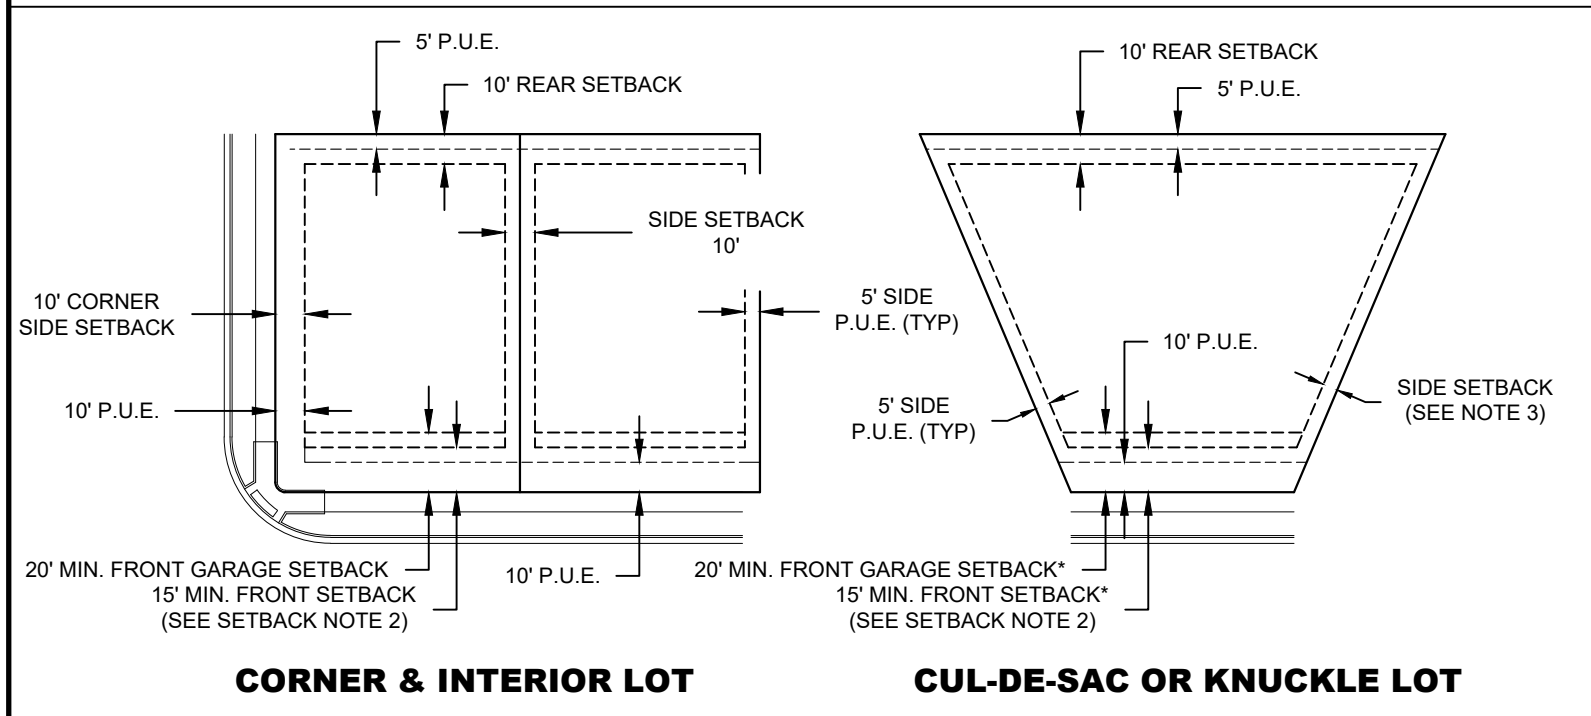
5' P.U.E.

10' REAR SETBACK

SIDE SETBACK 10'

10' CORNER SIDE SETBACK

5' SIDE P.U.E. (TYP)

10' P.U.E.

20' MIN. FRONT GARAGE SETBACK

15' MIN. FRONT SETBACK (SEE SETBACK NOTE 2)

10' P.U.E.

CORNER & INTERIOR LOT

10' REAR SETBACK

5' P.U.E.

10' P.U.E.

5' SIDE P.U.E. (TYP)

SIDE SETBACK (SEE NOTE 3)

20' MIN. FRONT GARAGE SETBACK*

15' MIN. FRONT SETBACK* (SEE SETBACK NOTE 2)

CUL-DE-SAC OR KNUCKLE LOT